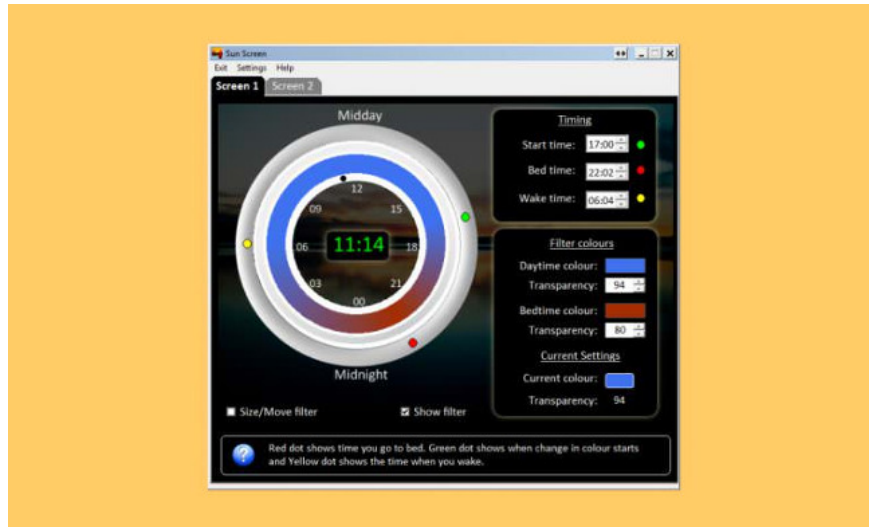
Sun Screen

Exit Settings Help

Screen 1 Screen 2

Midday

12
15
18
21
00
03
06
09

11:14

Midnight

Timing

Start time: 17:00

Bed time: 22:02

Wake time: 06:04

Filter colours

Daytime colour:

Transparency: 94

Bedtime colour:

Transparency: 80

Current Settings

Current colour:

Transparency: 94

Size/Move filter

Show filter

Red dot shows time you go to bed. Green dot shows when change in colour starts and Yellow dot shows the time when you wake.